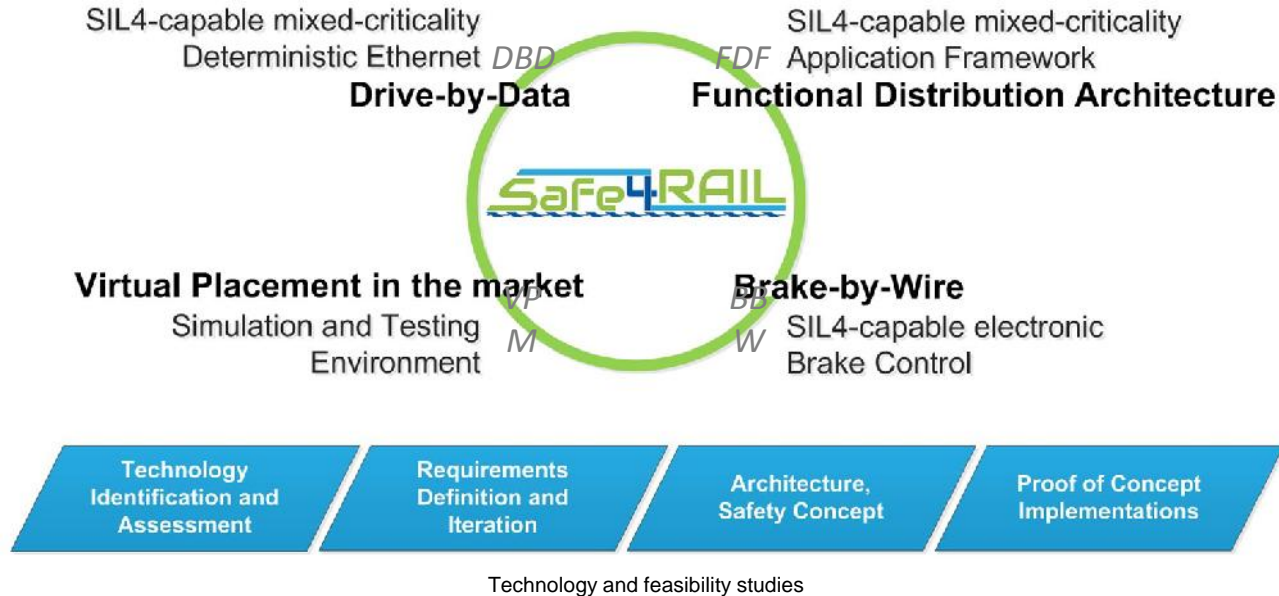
SIL4-capable mixed-criticality Deterministic Ethernet DBD

Drive-by-Data

FDF SIL4-capable mixed-criticality Application Framework

Functional Distribution Architecture

Safe4RAIL

Virtual Placement in the market VPM

Simulation and Testing Environment

Brake-by-Wire BBW

SIL4-capable electronic Brake Control

Technology Identification and Assessment

Requirements Definition and Iteration

Architecture, Safety Concept

Proof of Concept Implementations

Technology and feasibility studies